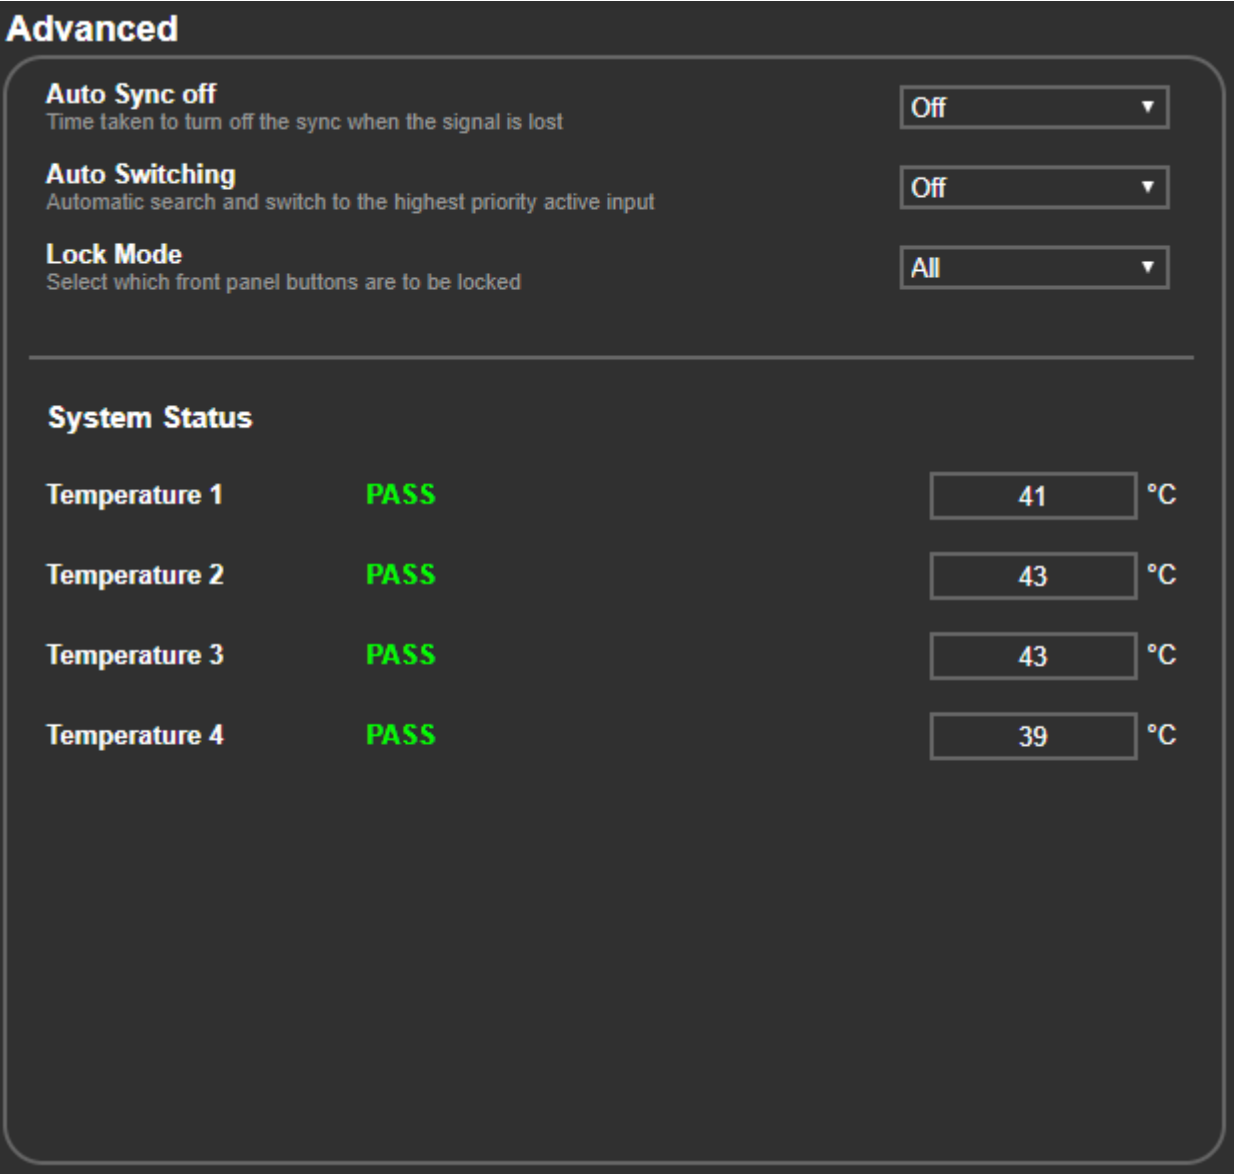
Advanced

Auto Sync off
Time taken to turn off the sync when the signal is lost

Off

Auto Switching
Automatic search and switch to the highest priority active input

Off

Lock Mode
Select which front panel buttons are to be locked

All

System Status

Temperature 1 PASS 41 °C

Temperature 2 PASS 43 °C

Temperature 3 PASS 43 °C

Temperature 4 PASS 39 °C